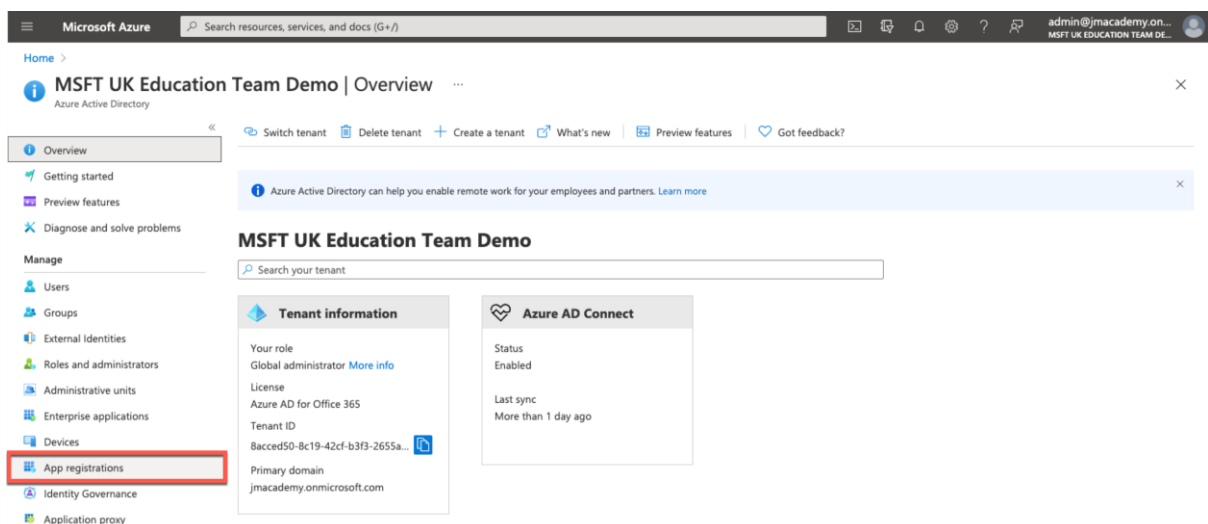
Microsoft Azure

Search resources, services, and docs (G+/)

admin@jmacademy.on...
MSFT UK EDUCATION TEAM DE...

Home >

MSFT UK Education Team Demo | Overview ...
Azure Active Directory

«

Overview
Getting started
Preview features
Diagnose and solve problems

Manage

Users
Groups
External Identities
Roles and administrators
Administrative units
Enterprise applications
Devices
App registrations
Identity Governance
Application proxy

Switch tenant | Delete tenant | + Create a tenant | What's new | Preview features | Got feedback?

Azure Active Directory can help you enable remote work for your employees and partners. Learn more

MSFT UK Education Team Demo

Search your tenant

Tenant information

Your role
Global administrator More info
License
Azure AD for Office 365
Tenant ID
8acced50-8c19-42cf-b3f3-2655a...
Primary domain
jmacademy.onmicrosoft.com

Azure AD Connect

Status
Enabled

Last sync
More than 1 day ago